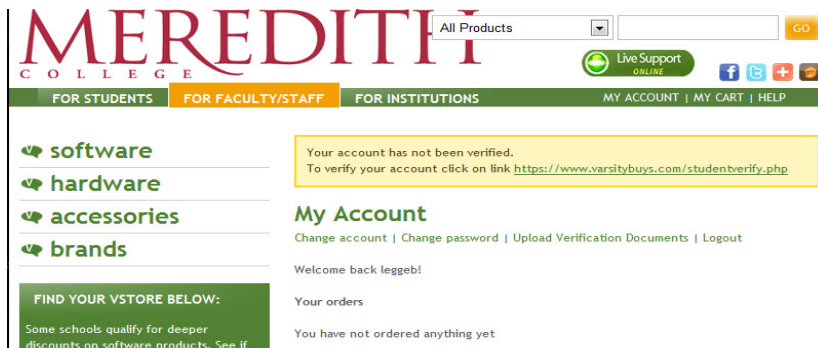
MEREDITH
COLLEGE

All Products

GO

Live Support
ONLINE

FOR STUDENTS | FOR FACULTY/STAFF | FOR INSTITUTIONS | MY ACCOUNT | MY CART | HELP

software
hardware
accessories
brands

FIND YOUR VSTORE BELOW:

Some schools qualify for deeper discounts on software products. See if

Your account has not been verified.
To verify your account click on link https://www.varsitybuys.com/studentverify.php

My Account

Change account | Change password | Upload Verification Documents | Logout

Welcome back leggeb!

Your orders

You have not ordered anything yet